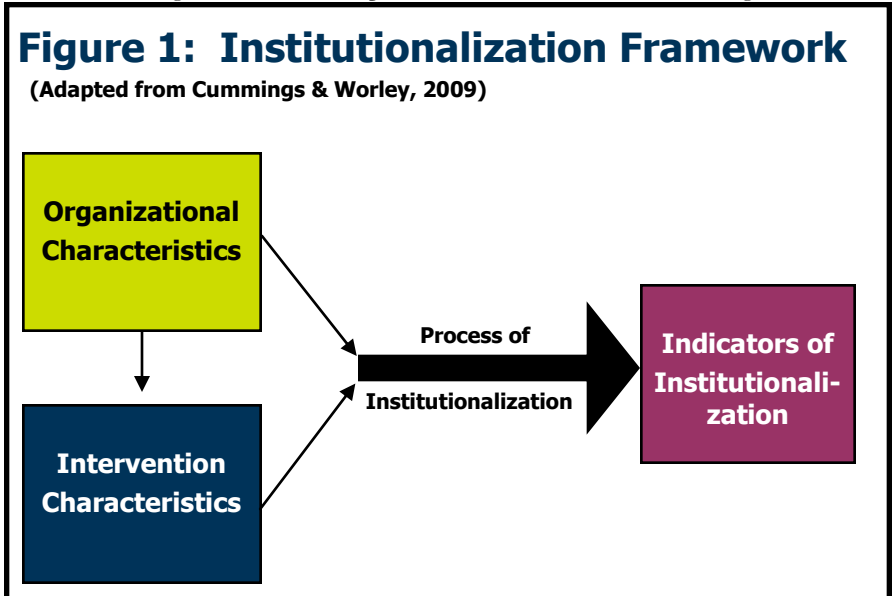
Figure 1: Institutionalization Framework
(Adapted from Cummings & Worley, 2009)

Organizational Characteristics

Intervention Characteristics

Process of Institutionalization

Indicators of Institutionalization